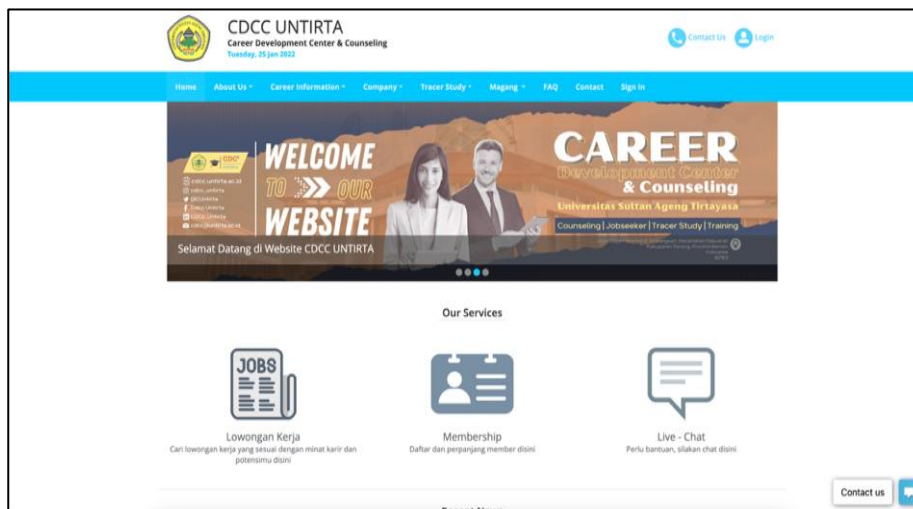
CDCC UNTIRTA
Career Development Center & Counseling
Tuesday, 25 Jan 2022

Contact Us Login

Home About Us Career Information Company Tracer Study Magang FAQ Contact Sign In

cdcc.untirta.ac.id
cdcc_untirta
@cdcc_untirta
Cdcc Untirta
CDCC Untirta
cdcc@untirta.ac.id

WELCOME TO OUR WEBSITE

CAREER
Development Center
& Counseling
Universitas Sultan Ageng Tirtayasa
Counseling | Jobseeker | Tracer Study | Training

Selamat Datang di Website CDCC UNTIRTA

Our Services

JOBS

Lowongan Kerja
Cari lowongan kerja yang sesuai dengan minat karir dan potensimu disini

Membership
Daftar dan perpanjang member disini

Live - Chat
Perlu bantuan, silahkan chat disini

Contact us

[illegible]